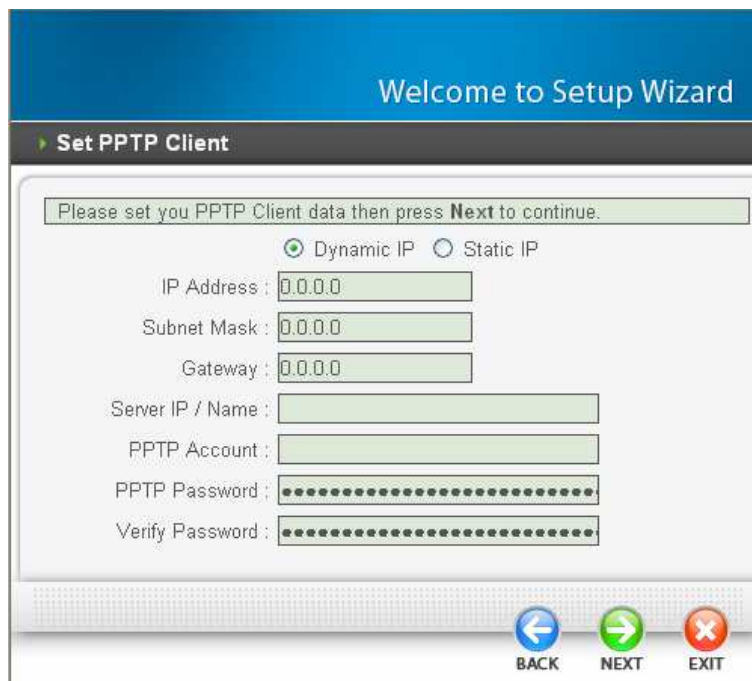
Welcome to Setup Wizard

Set PPTP Client

Please set you PPTP Client data then press **Next** to continue.

Dynamic IP   Static IP

IP Address : 0.0.0.0

Subnet Mask : 0.0.0.0

Gateway : 0.0.0.0

Server IP / Name :

PPTP Account :

PPTP Password : ●●●●●●●●●●●●●●●●●●●●●●●●●●●●

Verify Password : ●●●●●●●●●●●●●●●●●●●●●●●●●●●●

BACK   NEXT   EXIT